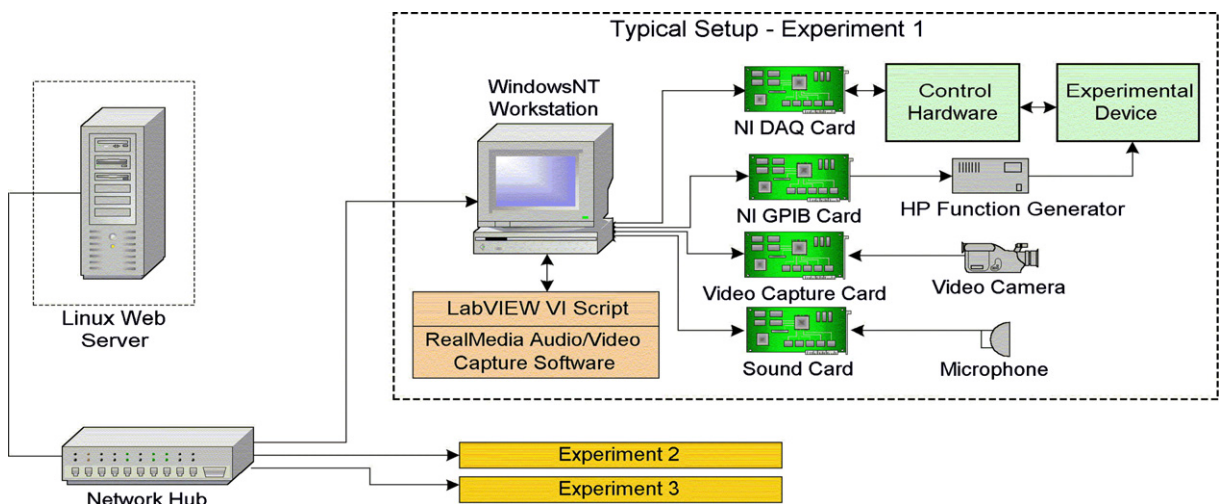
Typical Setup - Experiment 1

WindowsNT Workstation

NI DAQ Card

Control Hardware

Experimental Device

NI GPIB Card

HP Function Generator

Video Capture Card

Video Camera

Sound Card

Microphone

LabVIEW VI Script

RealMedia Audio/Video Capture Software

Linux Web Server

Network Hub

Experiment 2

Experiment 3